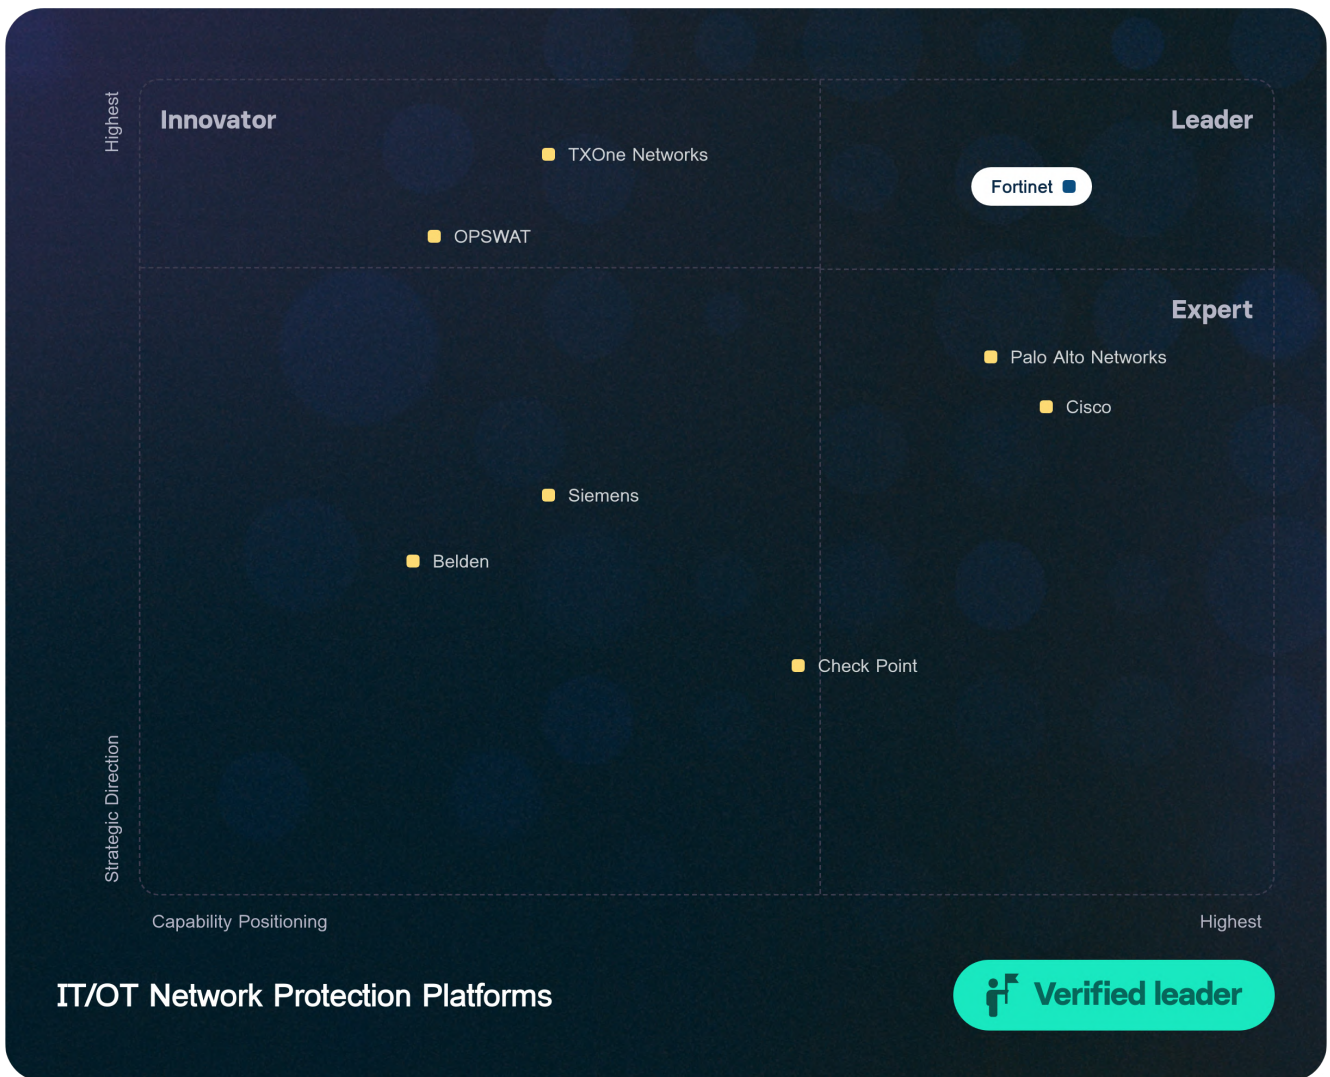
Highest

Innovator

TXOne Networks

OPSWAT

Leader

Fortinet

Expert

Palo Alto Networks

Cisco

Siemens

Belden

Check Point

Strategic Direction

Capability Positioning

Highest

IT/OT Network Protection Platforms

Verified leader